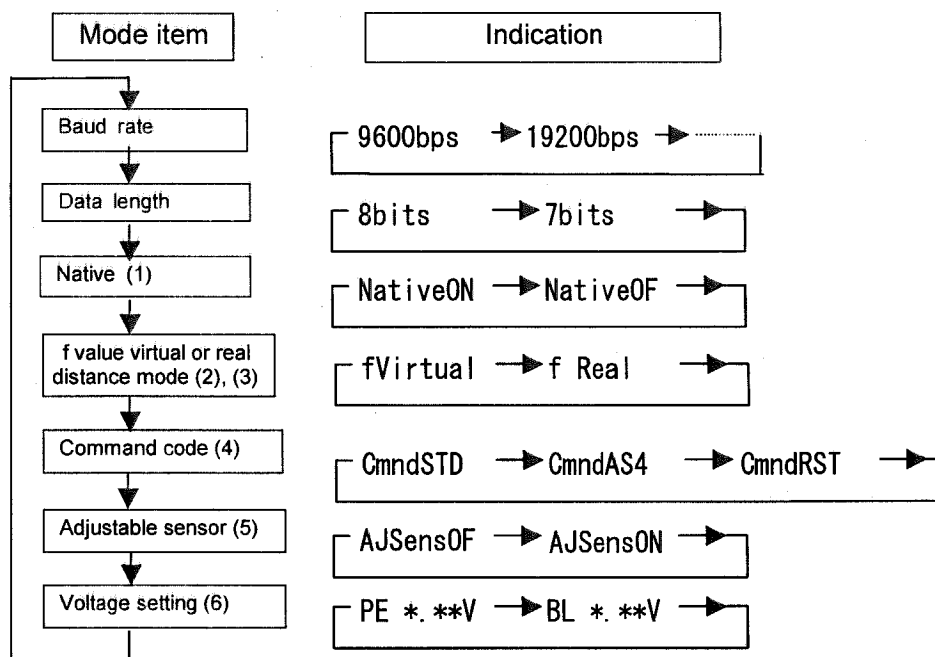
Mode item

Indication

Baud rate

9600bps → 19200bps →

Data length

8bits → 7bits →

Native (1)

NativeON → NativeOF →

f value virtual or real distance mode (2), (3)

fVirtual → f Real →

Command code (4)

CmndSTD → CmndAS4 → CmndRST →

Adjustable sensor (5)

AJSensOF → AJSensON →

Voltage setting (6)

PE *.**V → BL *.**V →